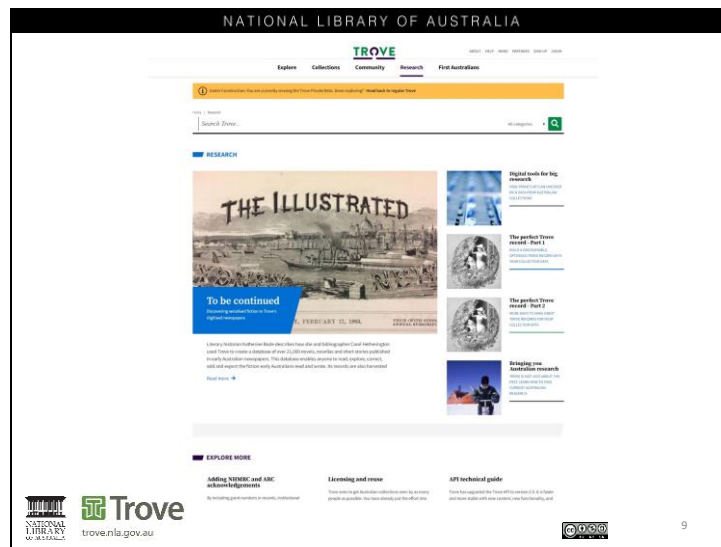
NATIONAL LIBRARY OF AUSTRALIA

TROVE

ABOUT HELP NEWS PARTNERS SIGN UP LOGIN

Explore Collections Community Research First Australians

Under Construction: You are currently viewing the Trove Private Beta. Keen exploring? Head back to regular Trove

Home / Research

Search Trove...

All categories

RESEARCH

THE ILLUSTRATED

To be continued

Discovering serialised fiction in Trove's digitised newspapers

Literary historians Katherine Bode describes how she and bibliographer Carol Hetherington used Trove to create a database of over 21,000 novels, novellas and short stories published in early Australian newspapers. This database enables anyone to read, explore, correct, add and export the fiction early Australians read and wrote. Its records are also harvested

Read more

Digital tools for big research

The perfect Trove record - Part 1

The perfect Trove record - Part 2

Bringing you Australian research

EXPLORE MORE

Adding NHMRC and ARC acknowledgements

Licensing and reuse

API technical guide

NATIONAL LIBRARY OF AUSTRALIA

Trove

trove.nla.gov.au

9